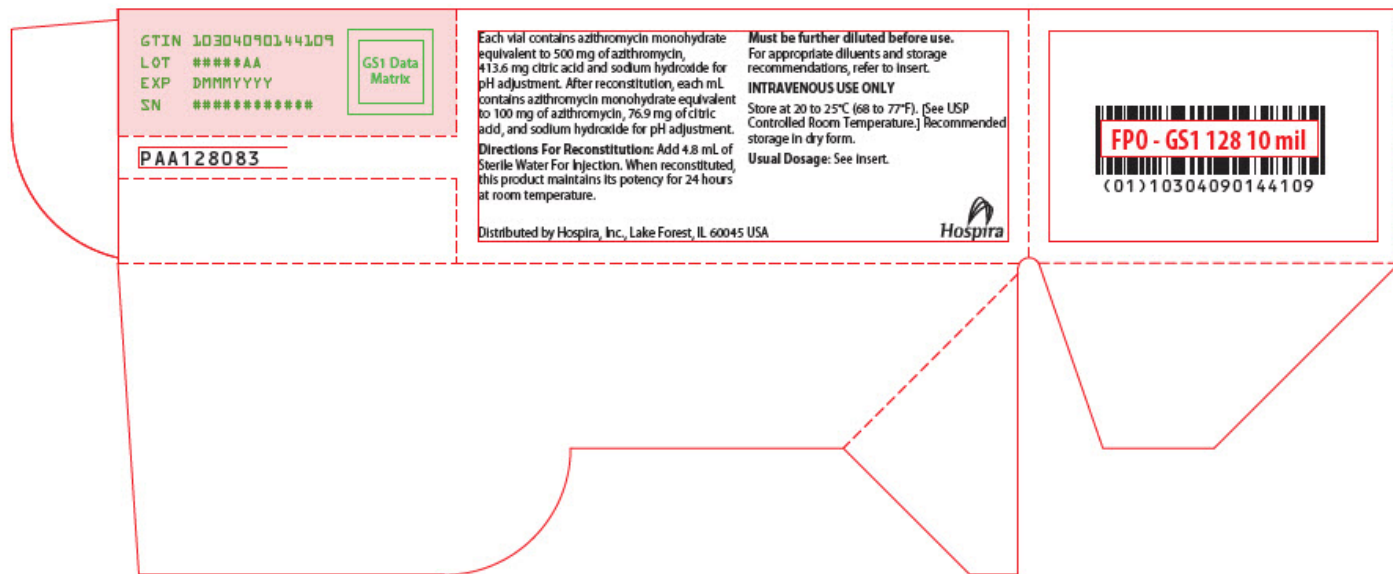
GTIN 10304090144109
LOT #####AA
EXP DMMMYYYY
SN ############

GS1 Data Matrix

PAA128083

Each vial contains azithromycin monohydrate equivalent to 500 mg of azithromycin, 413.6 mg citric acid and sodium hydroxide for pH adjustment. After reconstitution, each mL contains azithromycin monohydrate equivalent to 100 mg of azithromycin, 76.9 mg of citric acid, and sodium hydroxide for pH adjustment.

Directions For Reconstitution: Add 4.8 mL of Sterile Water For Injection. When reconstituted, this product maintains its potency for 24 hours at room temperature.

Must be further diluted before use. For appropriate diluents and storage recommendations, refer to insert.

INTRAVENOUS USE ONLY

Store at 20 to 25°C (68 to 77°F). [See USP Controlled Room Temperature.] Recommended storage in dry form.

Usual Dosage: See insert.

Distributed by Hospira, Inc., Lake Forest, IL 60045 USA

Hospira

FPO - GS1 128 10 mil

(01)10304090144109